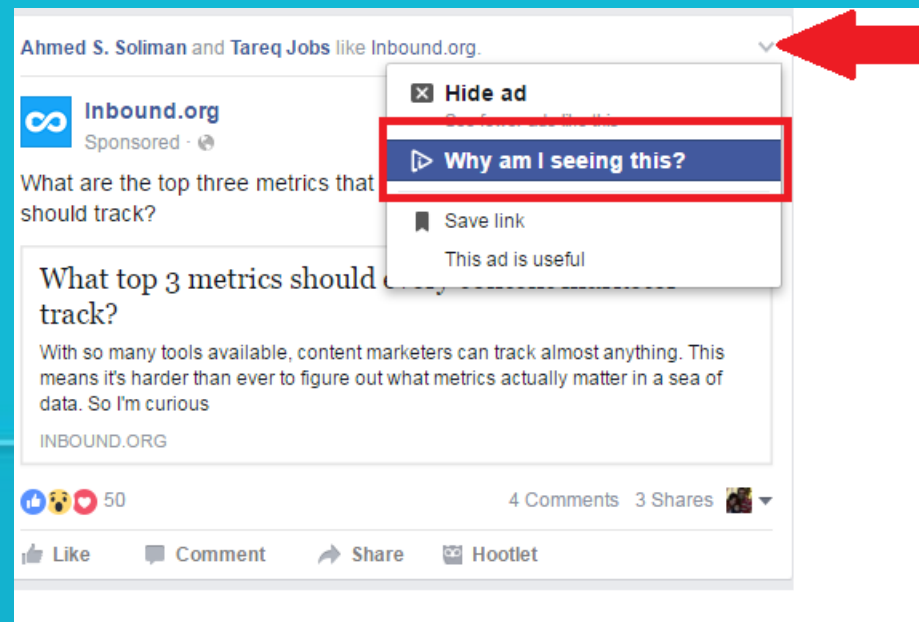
Ahmed S. Soliman and Tareq Jobs like Inbound.org.

Inbound.org
Sponsored ·

What are the top three metrics that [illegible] should track?

Hide ad
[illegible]

Why am I seeing this?

Save link
This ad is useful

What top 3 metrics should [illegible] track?

With so many tools available, content marketers can track almost anything. This means it's harder than ever to figure out what metrics actually matter in a sea of data. So I'm curious

INBOUND.ORG

50 4 Comments 3 Shares

Like Comment Share Hootlet